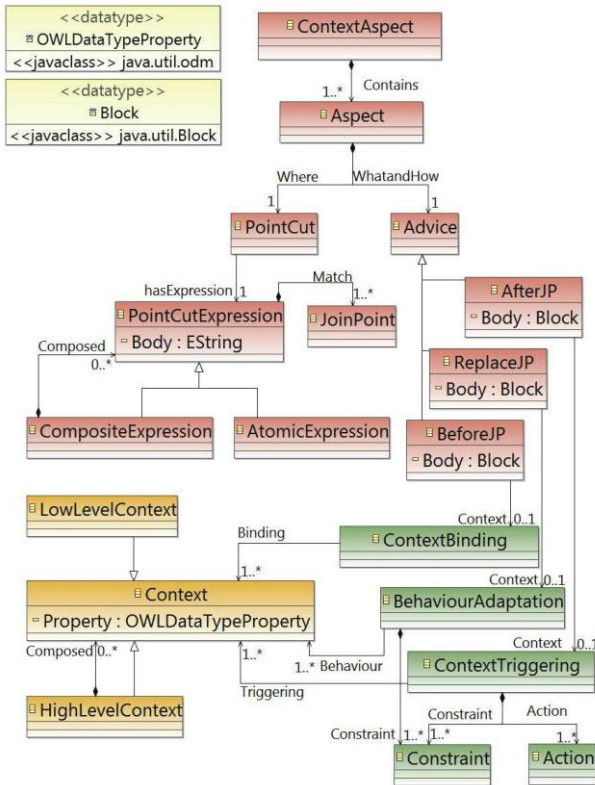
<<datatype>>
OWLDataTypeProperty
<<javaclass>> java.util.odm

<<datatype>>
Block
<<javaclass>> java.util.Block

ContextAspect
Contains
1..*
Aspect
Where
WhatandHow
1
1
PointCut
Advice
hasExpression 1
Match
1..*
PointCutExpression
Body : EString
JoinPoint
AfterJP
Body : Block
Composed
0..*
ReplaceJP
Body : Block
CompositeExpression
AtomicExpression
BeforeJP
Body : Block
LowLevelContext
Context 0..1
Binding
ContextBinding
1..*
Context
Property : OWLDataTypeProperty
Context 0..1
BehaviourAdaptation
Composed 0..*
1..*
1..* Behaviour
Context 0..1
ContextTriggering
Triggering
HighLevelContext
Constraint
Action
Constraint 1..* 1..*
1..*
Constraint
Action